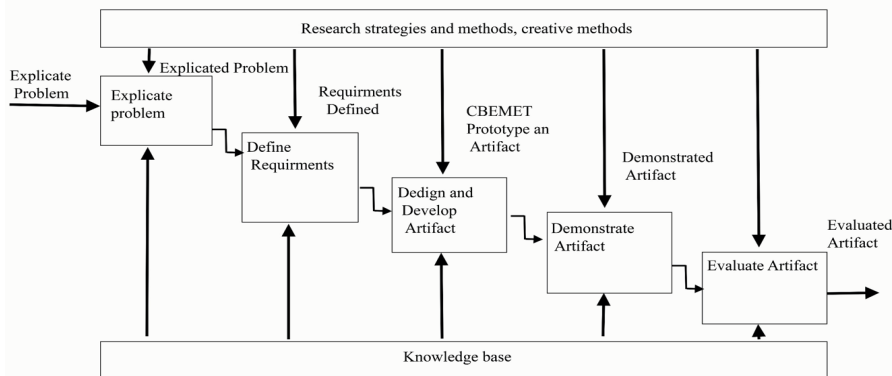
Research strategies and methods, creative methods

Explicate Problem

Explicated Problem

Explicate problem

Requirments Defined

Define Requirments

CBEMET Prototype an Artifact

Dedign and Develop Artifact

Demonstrated Artifact

Demonstrate Artifact

Evaluated Artifact

Evaluate Artifact

Knowledge base